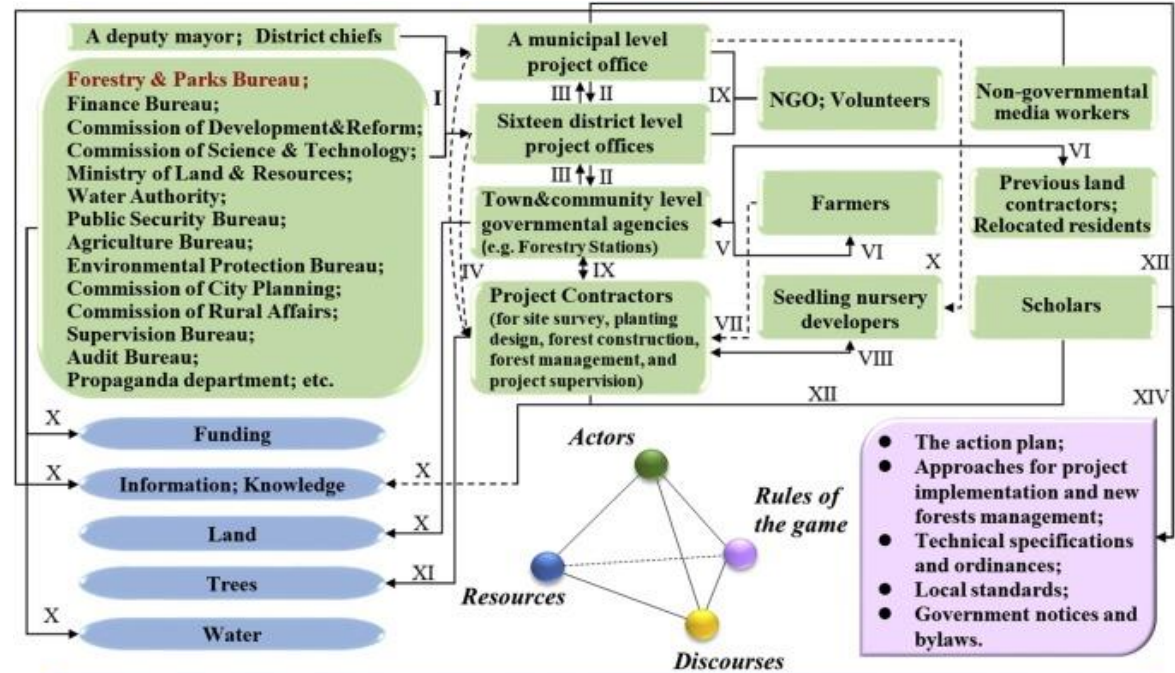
A deputy mayor; District chiefs

Forestry & Parks Bureau;
Finance Bureau;
Commission of Development&Reform;
Commission of Science & Technology;
Ministry of Land & Resources;
Water Authority;
Public Security Bureau;
Agriculture Bureau;
Environmental Protection Bureau;
Commission of City Planning;
Commission of Rural Affairs;
Supervision Bureau;
Audit Bureau;
Propaganda department; etc.

I

A municipal level project office

III II

Sixteen district level project offices

III II

Town&community level governmental agencies (e.g. Forestry Stations)

IV

IX

Project Contractors (for site survey, planting design, forest construction, forest management, and project supervision)

IX

NGO; Volunteers

Non-governmental media workers

VI

Previous land contractors; Relocated residents

Farmers

V

VI

X

XII

Seedling nursery developers

VII

VIII

Scholars

XII

XIV

X

Funding

X

Information; Knowledge

X

Land

X

Trees

XI

X

Water

Actors

Rules of the game

Resources

Discourses

The action plan;
Approaches for project implementation and new forests management;
Technical specifications and ordinances;
Local standards;
Government notices and bylaws.